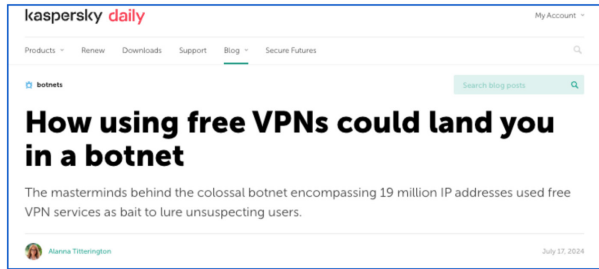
kaspersky daily

My Account

Products Renew Downloads Support Blog Secure Futures

botnets

Search blog posts

How using free VPNs could land you in a botnet

The masterminds behind the colossal botnet encompassing 19 million IP addresses used free VPN services as bait to lure unsuspecting users.

Alanna Titterington

July 17, 2024